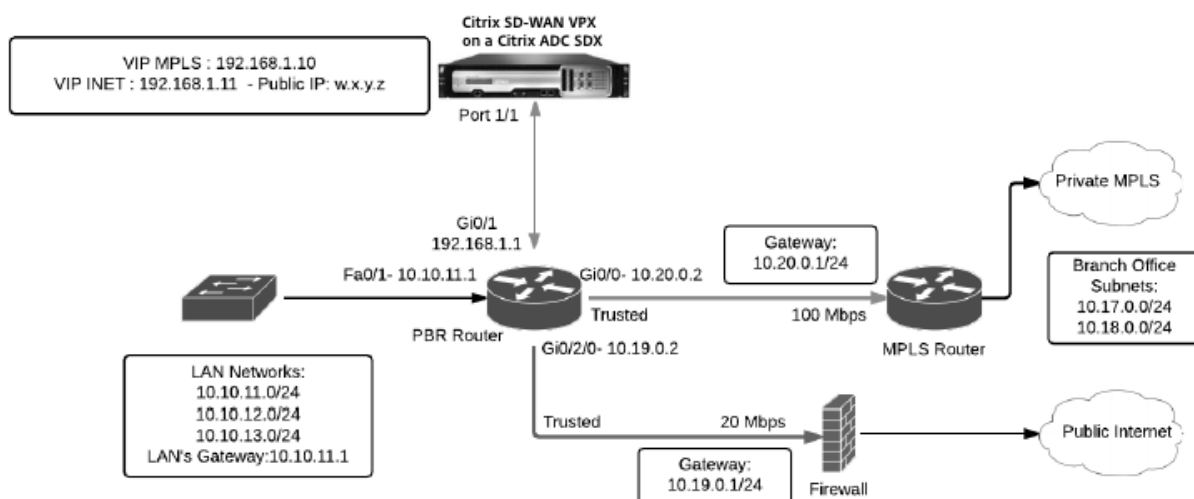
Citrix SD-WAN VPX on a Citrix ADC SDX

VIP MPLS : 192.168.1.10
VIP INET : 192.168.1.11 - Public IP: w.x.y.z

Port 1/1

Gi0/1
192.168.1.1

Fa0/1- 10.10.11.1

Gi0/0- 10.20.0.2

Trusted

PBR Router

Gi0/2/0- 10.19.0.2

Gateway:
10.20.0.1/24

100 Mbps

MPLS Router

Private MPLS

Branch Office Subnets:
10.17.0.0/24
10.18.0.0/24

LAN Networks:
10.10.11.0/24
10.10.12.0/24
10.10.13.0/24
LAN's Gateway:10.10.11.1

Trusted

20 Mbps

Firewall

Public Internet

Gateway:
10.19.0.1/24